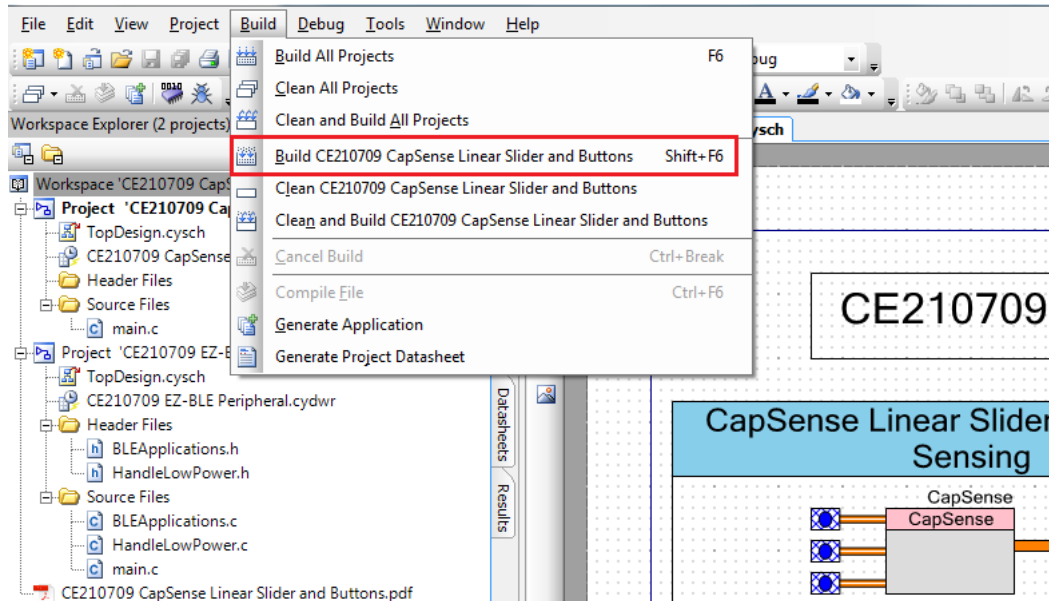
File Edit View Project Build Debug Tools Window Help

bug

Workspace Explorer (2 projects)

ysch

Build All Projects F6
Clean All Projects
Clean and Build All Projects
Build CE210709 CapSense Linear Slider and Buttons Shift+F6
Clean CE210709 CapSense Linear Slider and Buttons
Clean and Build CE210709 CapSense Linear Slider and Buttons
Cancel Build Ctrl+Break
Compile File Ctrl+F6
Generate Application
Generate Project Datasheet

Workspace 'CE210709 CapS
Project 'CE210709 Cap
TopDesign.cysch
CE210709 CapSense
Header Files
Source Files
main.c
Project 'CE210709 EZ-B
TopDesign.cysch
CE210709 EZ-BLE Peripheral.cydwr
Header Files
BLEApplications.h
HandleLowPower.h
Source Files
BLEApplications.c
HandleLowPower.c
main.c
CE210709 CapSense Linear Slider and Buttons.pdf

Datasheets
Results

CE210709

CapSense Linear Slider
Sensing

CapSense
CapSense